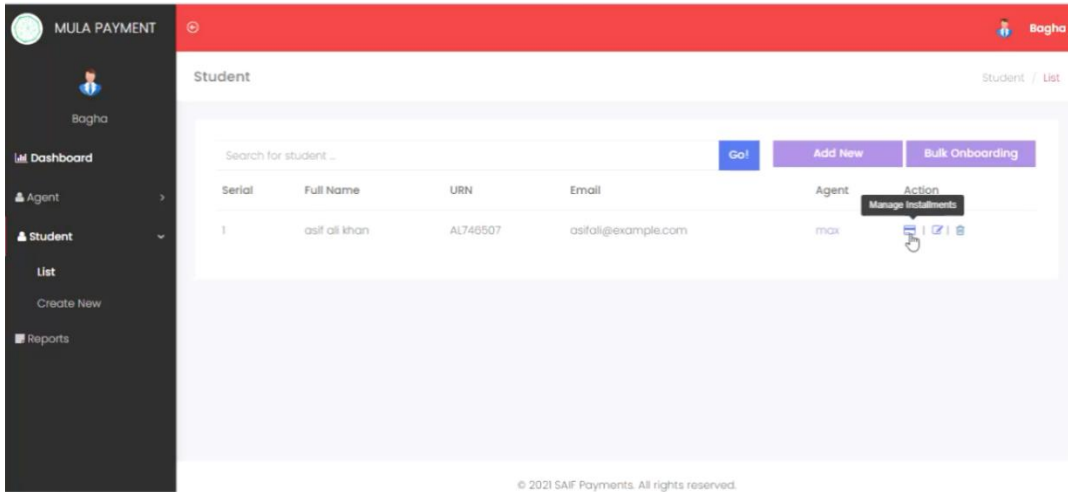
MULA PAYMENT

Bagha

Bagha

Dashboard

Agent

Student

List

Create New

Reports

Student

Student / List

Search for student ...

Go!

Add New

Bulk Onboarding

| Serial | Full Name | URN | Email | Agent | Action |
|---|---|---|---|---|---|
| 1 | asif ali khan | AL746507 | asifali@example.com | max | | |

Manage Installments

© 2021 SAIF Payments. All rights reserved.